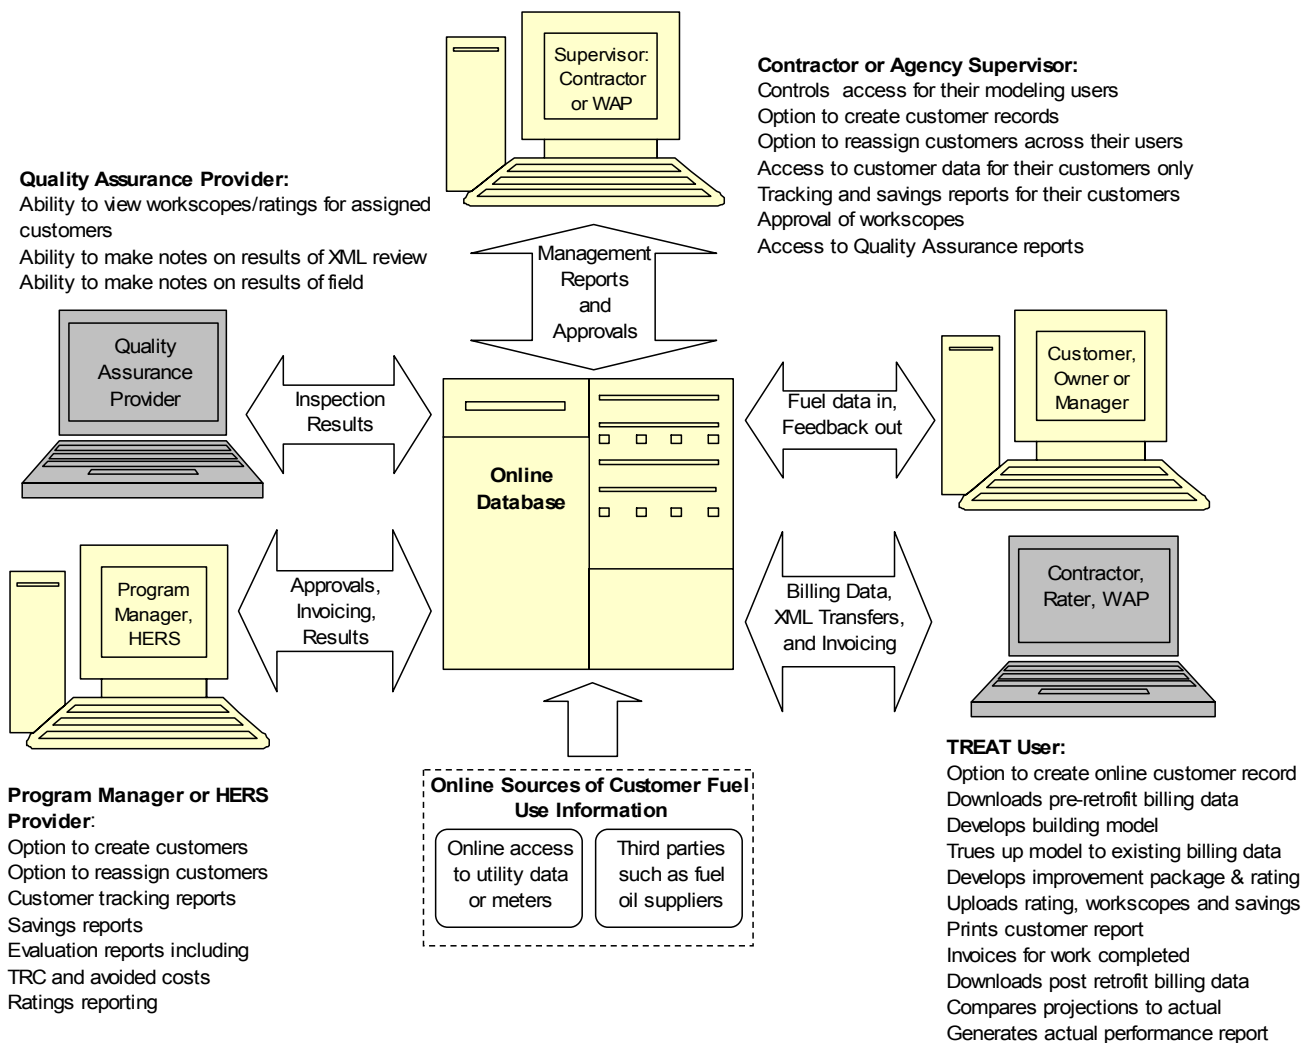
Supervisor: Contractor or WAP

Contractor or Agency Supervisor:
Controls access for their modeling users
Option to create customer records
Option to reassign customers across their users
Access to customer data for their customers only
Tracking and savings reports for their customers
Approval of workscopes
Access to Quality Assurance reports

Quality Assurance Provider:
Ability to view workscopes/ratings for assigned customers
Ability to make notes on results of XML review
Ability to make notes on results of field

Management Reports and Approvals

Quality Assurance Provider

Inspection Results

Online Database

Fuel data in, Feedback out

Customer, Owner or Manager

Program Manager, HERS

Approvals, Invoicing, Results

Billing Data, XML Transfers, and Invoicing

Contractor, Rater, WAP

TREAT User:
Option to create online customer record
Downloads pre-retrofit billing data
Develops building model
Trues up model to existing billing data
Develops improvement package & rating
Uploads rating, workscopes and savings
Prints customer report
Invoices for work completed
Downloads post retrofit billing data
Compares projections to actual
Generates actual performance report

Online Sources of Customer Fuel Use Information

Online access to utility data or meters

Third parties such as fuel oil suppliers

Program Manager or HERS Provider:
Option to create customers
Option to reassign customers
Customer tracking reports
Savings reports
Evaluation reports including TRC and avoided costs
Ratings reporting